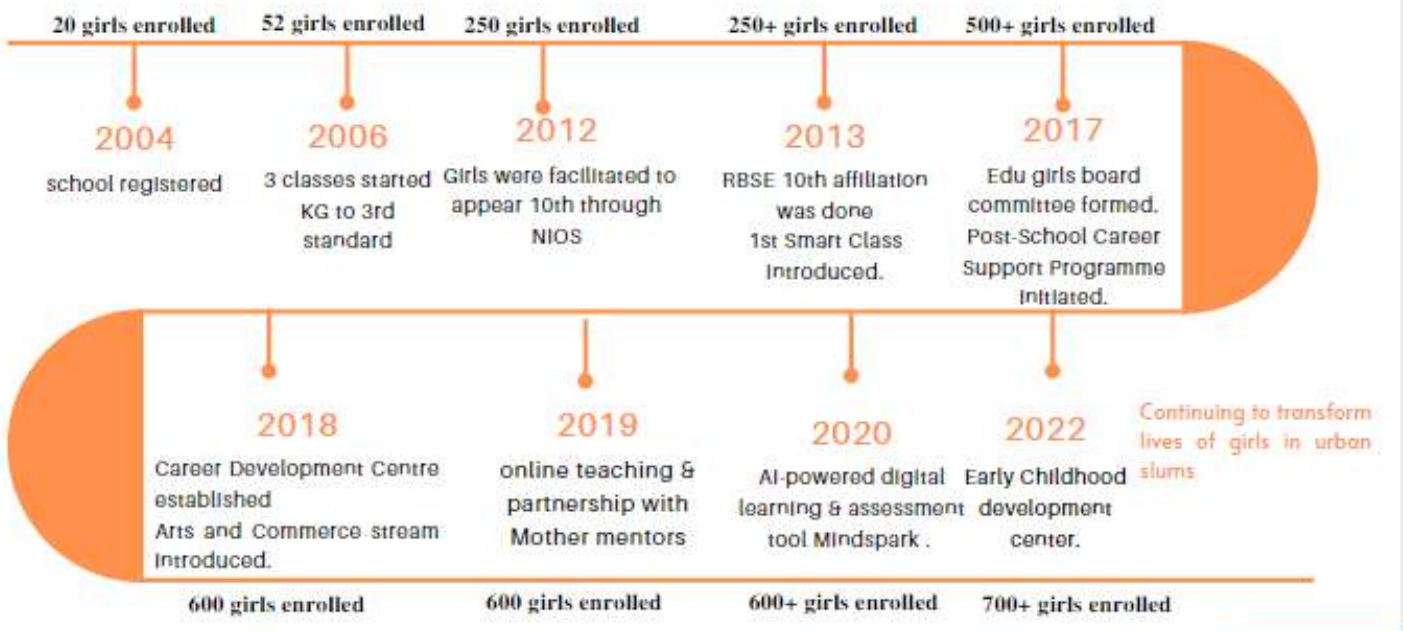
20 girls enrolled

2004
school registered

52 girls enrolled

2006
3 classes started KG to 3rd standard

250 girls enrolled

2012
Girls were facilitated to appear 10th through NIOS

250+ girls enrolled

2013
RBSE 10th affiliation was done
1st Smart Class introduced.

500+ girls enrolled

2017
Edu girls board committee formed.
Post-School Career Support Programme initiated.

2018
Career Development Centre established
Arts and Commerce stream introduced.

600 girls enrolled

2019
online teaching & partnership with Mother mentors

600 girls enrolled

2020
AI-powered digital learning & assessment tool Mindspark .

600+ girls enrolled

2022
Early Childhood development center.

700+ girls enrolled

Continuing to transform lives of girls in urban slums